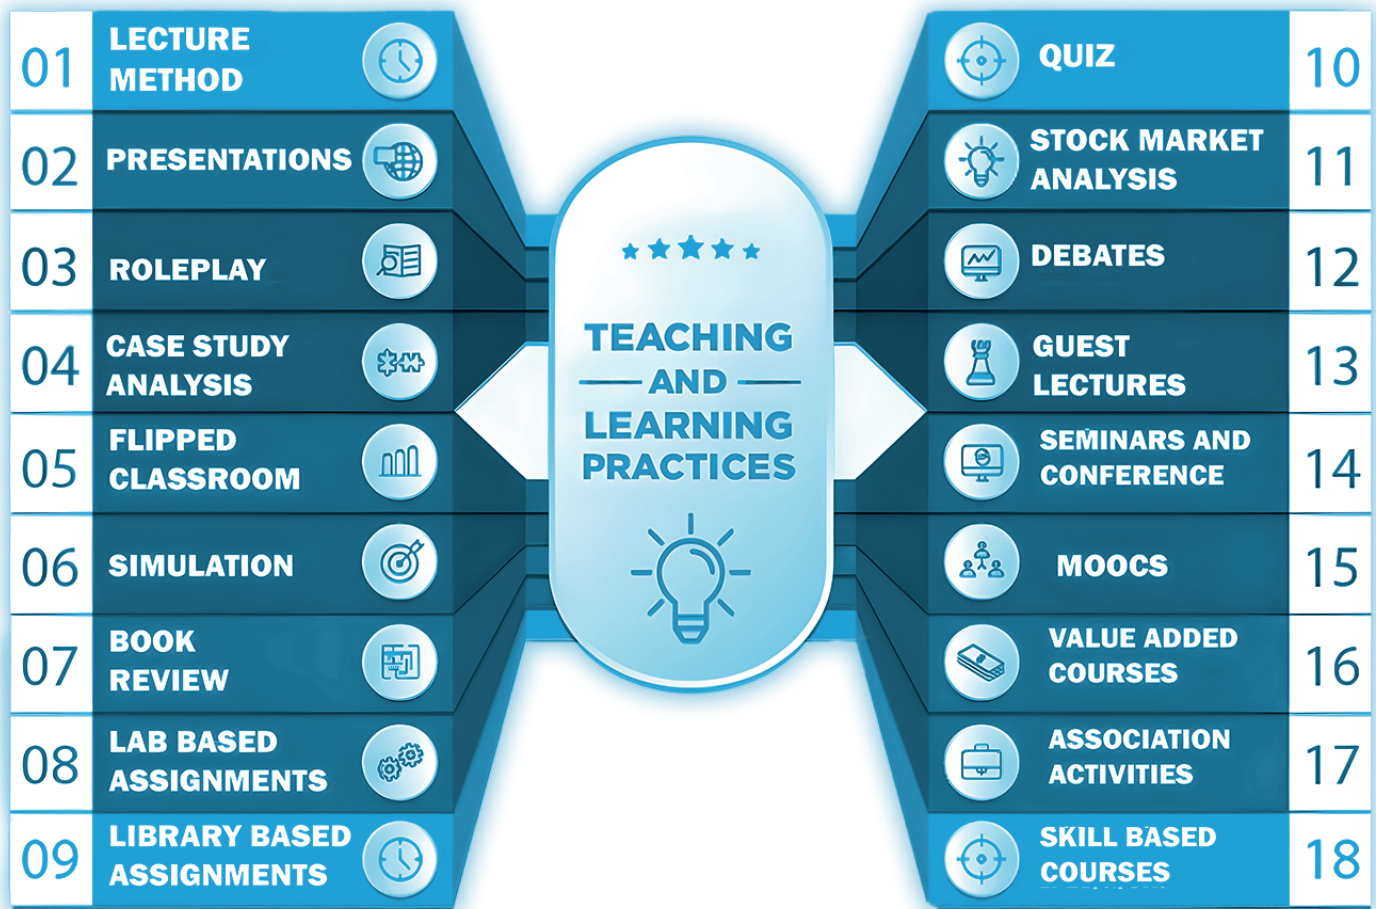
01 LECTURE METHOD

02 PRESENTATIONS

03 ROLEPLAY

04 CASE STUDY ANALYSIS

05 FLIPPED CLASSROOM

06 SIMULATION

07 BOOK REVIEW

08 LAB BASED ASSIGNMENTS

09 LIBRARY BASED ASSIGNMENTS

TEACHING AND LEARNING PRACTICES

QUIZ 10

STOCK MARKET ANALYSIS 11

DEBATES 12

GUEST LECTURES 13

SEMINARS AND CONFERENCE 14

MOOCS 15

VALUE ADDED COURSES 16

ASSOCIATION ACTIVITIES 17

SKILL BASED COURSES 18